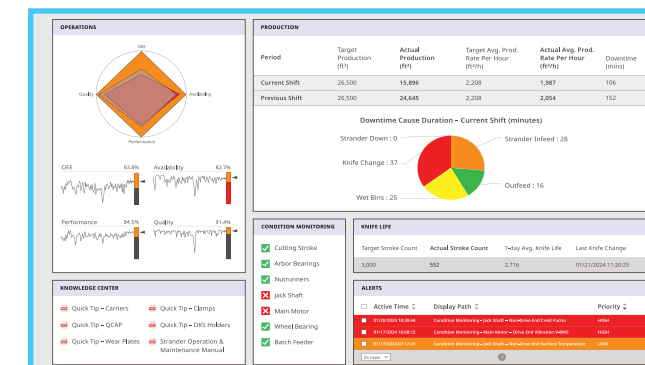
OPERATIONS

OEE

Quality

Availability

Performance

OEE 63.8%

Availability 82.7%

Performance 84.5%

Quality 91.4%

PRODUCTION

| Period | Target Production (ft²) | Actual Production (ft²) | Target Avg. Prod. Rate Per Hour (ft²/h) | Actual Avg. Prod. Rate Per Hour (ft²/h) | Downtime (mins) |
|---|---|---|---|---|---|
| Current Shift | 26,500 | 15,896 | 2,208 | 1,987 | 106 |
| Previous Shift | 26,500 | 24,645 | 2,208 | 2,054 | 152 |

Downtime Cause Duration - Current Shift (minutes)

Strander Down : 0

Strander Infeed : 28

Knife Change : 37

Outfeed : 16

Wet Bins : 25

CONDITION MONITORING

Cutting Stroke

Arbor Bearings

Nutrunners

Jack Shaft

Main Motor

Wheel Bearing

Batch Feeder

KNIFE LIFE

| Target Stroke Count | Actual Stroke Count | 7-day Avg. Knife Life | Last Knife Change |
|---|---|---|---|
| 3,000 | 552 | 2,716 | 01/21/2024 11:20:25 |

KNOWLEDGE CENTER

Quick Tip - Carriers

Quick Tip - Clamps

Quick Tip - QCAP

Quick Tip - DKS Holders

Quick Tip - Wear Plates

Strander Operation & Maintenance Manual

ALERTS

| | Active Time | Display Path | Priority |
|---|---|---|---|
| | 01/17/2024 15:38:44 | Condition Monitoring » Jack Shaft » Non-Drive End Crest Factor | HIGH |
| | 01/17/2024 15:38:44 | Condition Monitoring » Main Motor » Drive End Vibration %RMS | HIGH |
| | 01/17/2024 07:13:41 | Condition Monitoring » Jack Shaft » Drive End Surface Temperature | LOW |

25 rows